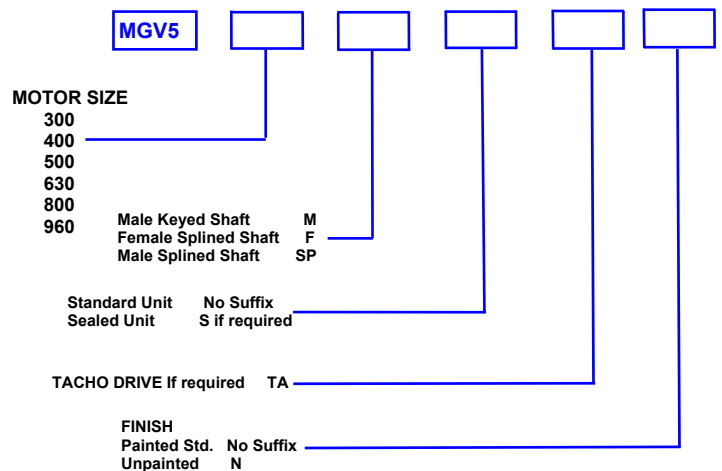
MGV5

MOTOR SIZE
300
400
500
630
800
960

Male Keyed Shaft M
Female Splined Shaft F
Male Splined Shaft SP

Standard Unit No Suffix
Sealed Unit S if required

TACHO DRIVE If required TA

FINISH
Painted Std. No Suffix
Unpainted N